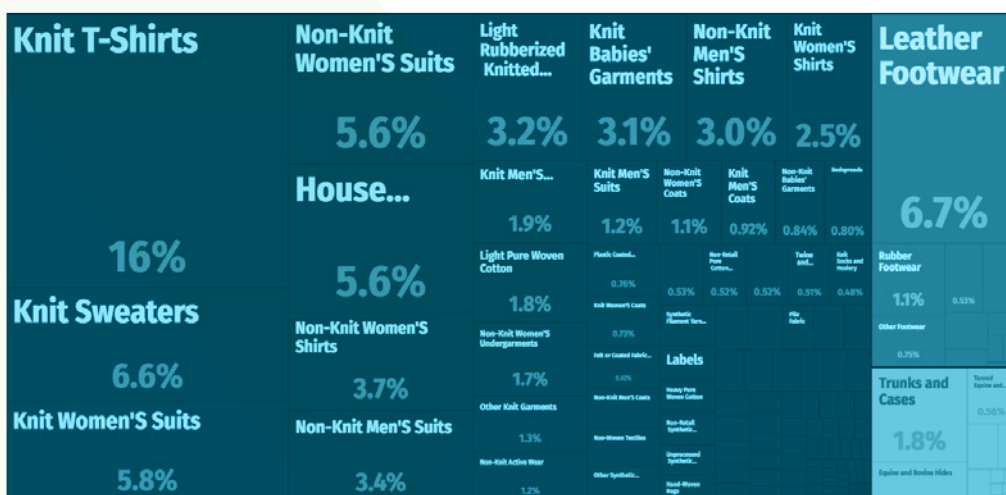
Knit T-Shirts

16%

Knit Sweaters

6.6%

Knit Women'S Suits

5.8%

Non-Knit Women'S Suits

5.6%

House...

5.6%

Non-Knit Women'S Shirts

3.7%

Non-Knit Men'S Suits

3.4%

Light Rubberized Knitted...

3.2%

Knit Babies' Garments

3.1%

Non-Knit Men'S Shirts

3.0%

Knit Women'S Shirts

2.5%

Knit Men'S...

1.9%

Knit Men'S Suits

1.2%

Non-Knit Women'S Coats

1.1%

Knit Men'S Coats

0.92%

Non-Knit Babies' Garments

0.84%

Bedspreads

0.80%

Light Pure Woven Cotton

1.8%

Non-Knit Women'S Undergarments

1.7%

Other Knit Garments

1.3%

Non-Knit Active Wear

1.2%

Plastic Coated...

0.76%

Knit Women'S Coats

0.73%

Felt or Coated Fabric...

0.61%

Non-Knit Men'S Coats

Non-Woven Textiles

Other Synthetic...

0.53%

0.52%

Non-Retail Pure Cotton...

0.52%

Twine and...

0.51%

Knit Socks and Hosiery

0.48%

Synthetic Filament Yarn...

Pile Fabric

Labels

Heavy Pure Woven Cotton

Non-Retail Synthetic...

Unprocessed Synthetic...

Hand-Woven Rugs

Leather Footwear

6.7%

Rubber Footwear

1.1%

0.53%

Other Footwear

0.75%

Trunks and Cases

1.8%

Tanned Equine and...

0.56%

Equine and Bovine Hides